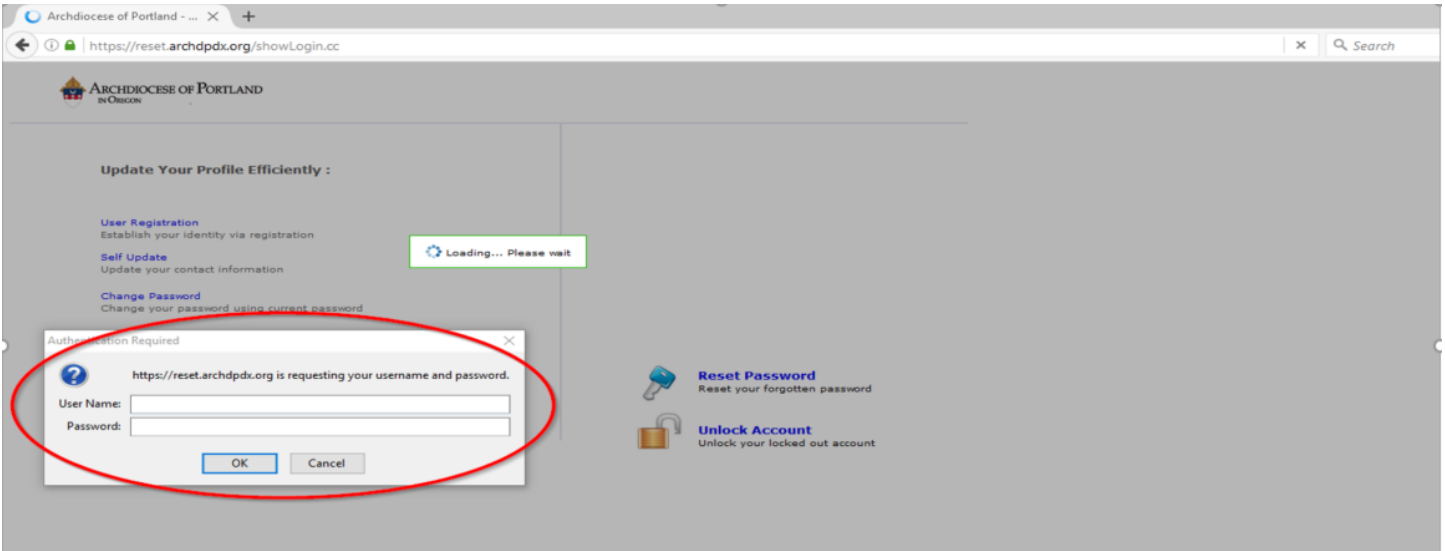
Archdiocese of Portland - ... ×

https://reset.archdpdx.org/showLogin.cc

Search

ARCHDIOCESE OF PORTLAND IN OREGON

Update Your Profile Efficiently :

User Registration
Establish your identity via registration

Self Update
Update your contact information

Change Password
Change your password using current password

Loading... Please wait

Auth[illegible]ation Required

https://reset.archdpdx.org is requesting your username and password.

User Name:

Password:

OK Cancel

Reset Password
Reset your forgotten password

Unlock Account
Unlock your locked out account